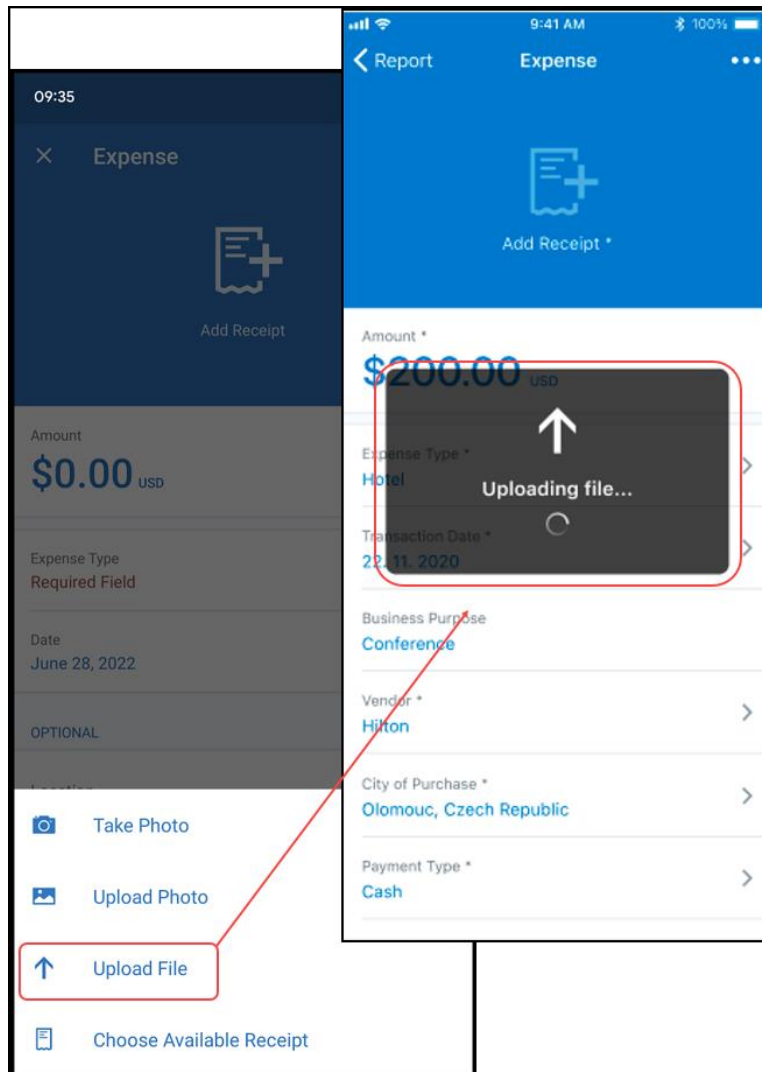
09:35

Expense

Add Receipt

Amount
$0.00 USD

Expense Type
Required Field

Date
June 28, 2022

OPTIONAL

Take Photo

Upload Photo

Upload File

Choose Available Receipt

9:41 AM
100%

Report
Expense

Add Receipt *

Amount *
$200.00 USD

Expense Type *
Hotel

Uploading file...

Transaction Date *
22. 11. 2020

Business Purpose
Conference

Vendor *
Hilton

City of Purchase *
Olomouc, Czech Republic

Payment Type *
Cash